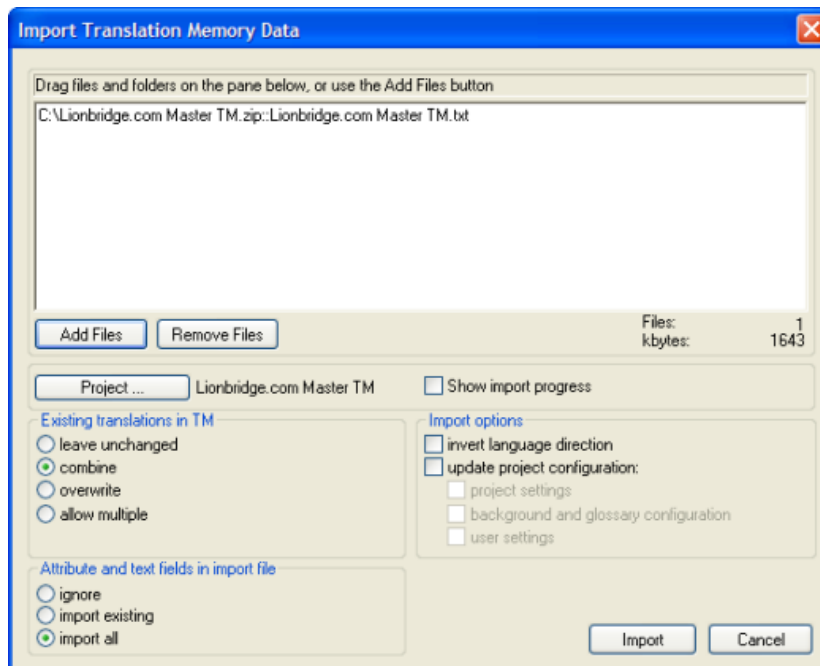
Import Translation Memory Data

Drag files and folders on the pane below, or use the Add Files button

C:\Lionbridge.com Master TM.zip::Lionbridge.com Master TM.txt

Add Files
Remove Files
Files: 1
kbytes: 1643

Project ...
Lionbridge.com Master TM
Show import progress

Existing translations in TM
leave unchanged
combine
overwrite
allow multiple

Import options
invert language direction
update project configuration:
project settings
background and glossary configuration
user settings

Attribute and text fields in import file
ignore
import existing
import all

Import
Cancel